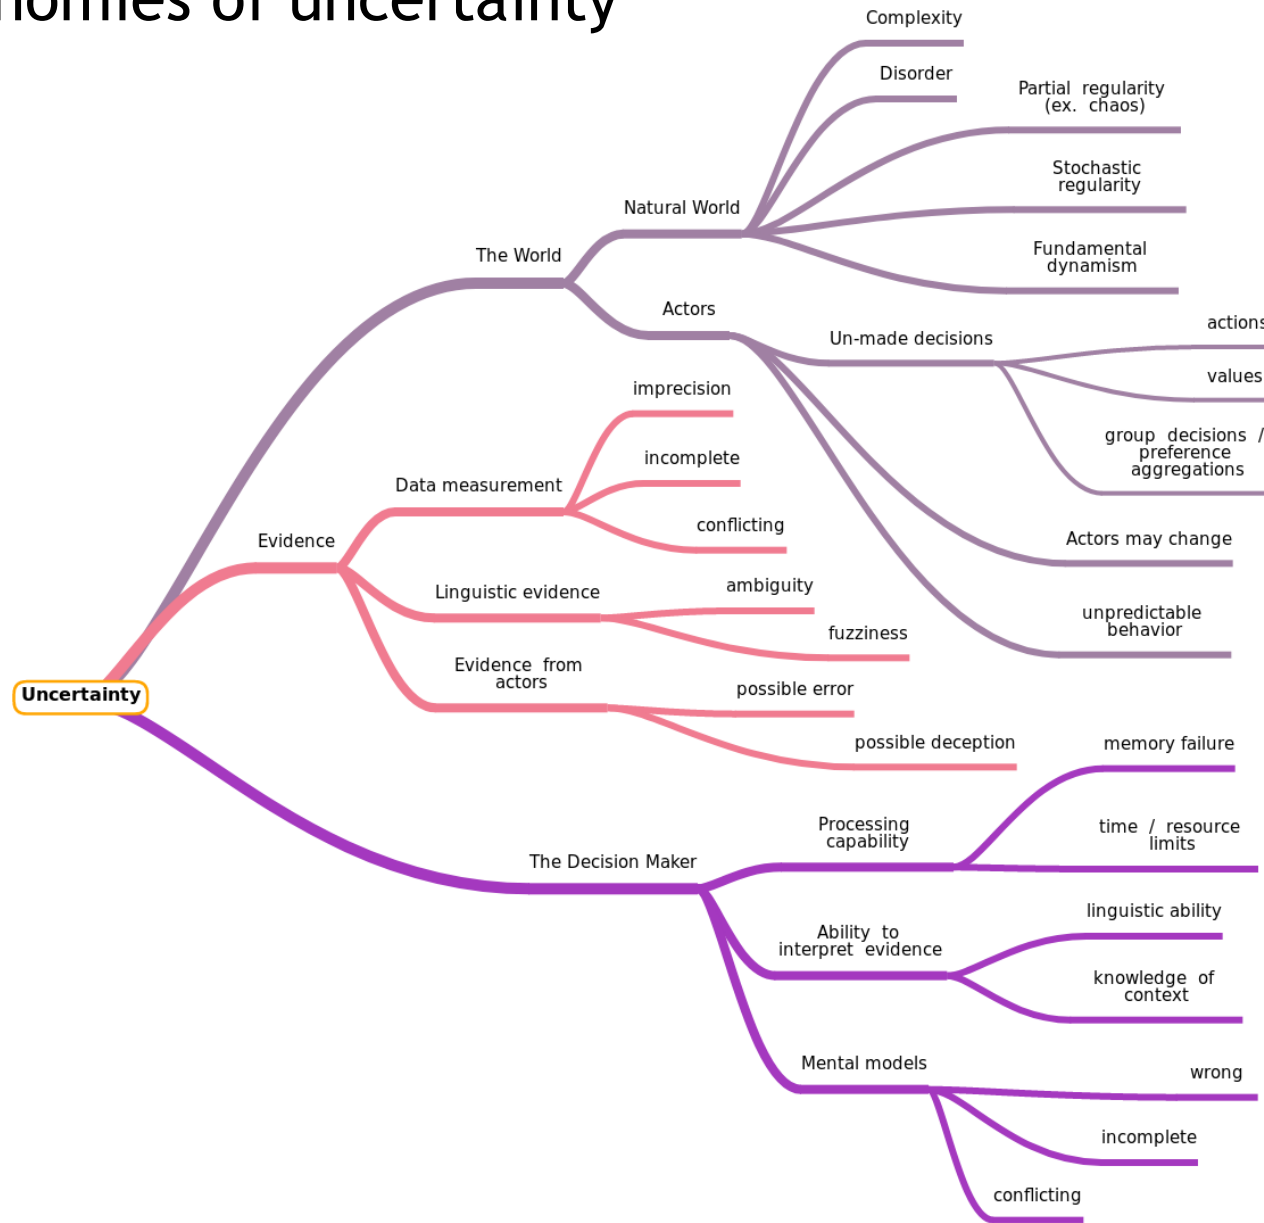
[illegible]nomies of uncertainty

Uncertainty

The World

Natural World

Complexity

Disorder

Partial regularity (ex. chaos)

Stochastic regularity

Fundamental dynamism

Actors

Un-made decisions

action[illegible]

values

group decisions / preference aggregations

Actors may change

unpredictable behavior

Evidence

Data measurement

imprecision

incomplete

conflicting

Linguistic evidence

ambiguity

fuzziness

Evidence from actors

possible error

possible deception

The Decision Maker

Processing capability

memory failure

time / resource limits

Ability to interpret evidence

linguistic ability

knowledge of context

Mental models

wrong

incomplete

conflicting